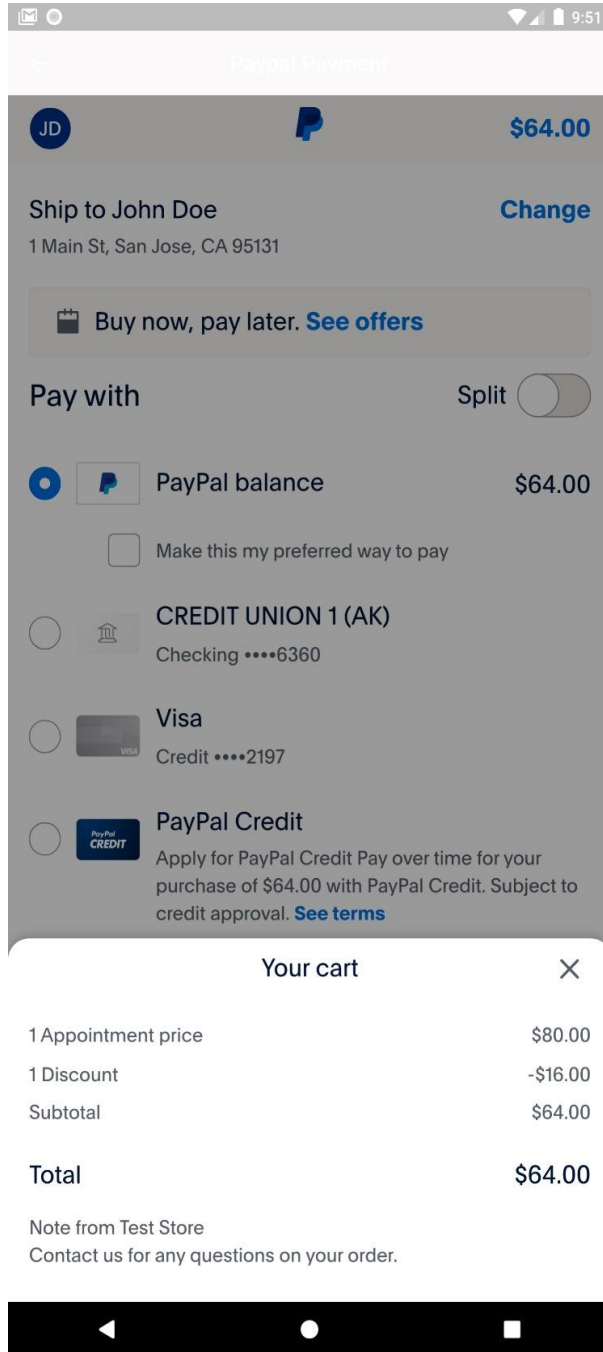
9:51

Paypal Payment

JD

$64.00

Ship to John Doe
Change
1 Main St, San Jose, CA 95131

Buy now, pay later. See offers

Pay with
Split

PayPal balance
$64.00

Make this my preferred way to pay

CREDIT UNION 1 (AK)
Checking ••••6360

Visa
Credit ••••2197

PayPal Credit
Apply for PayPal Credit Pay over time for your purchase of $64.00 with PayPal Credit. Subject to credit approval. See terms

Your cart
×

| | |
|---|---|
| 1 Appointment price | $80.00 |
| 1 Discount | -$16.00 |
| Subtotal | $64.00 |
| Total | $64.00 |

Note from Test Store
Contact us for any questions on your order.